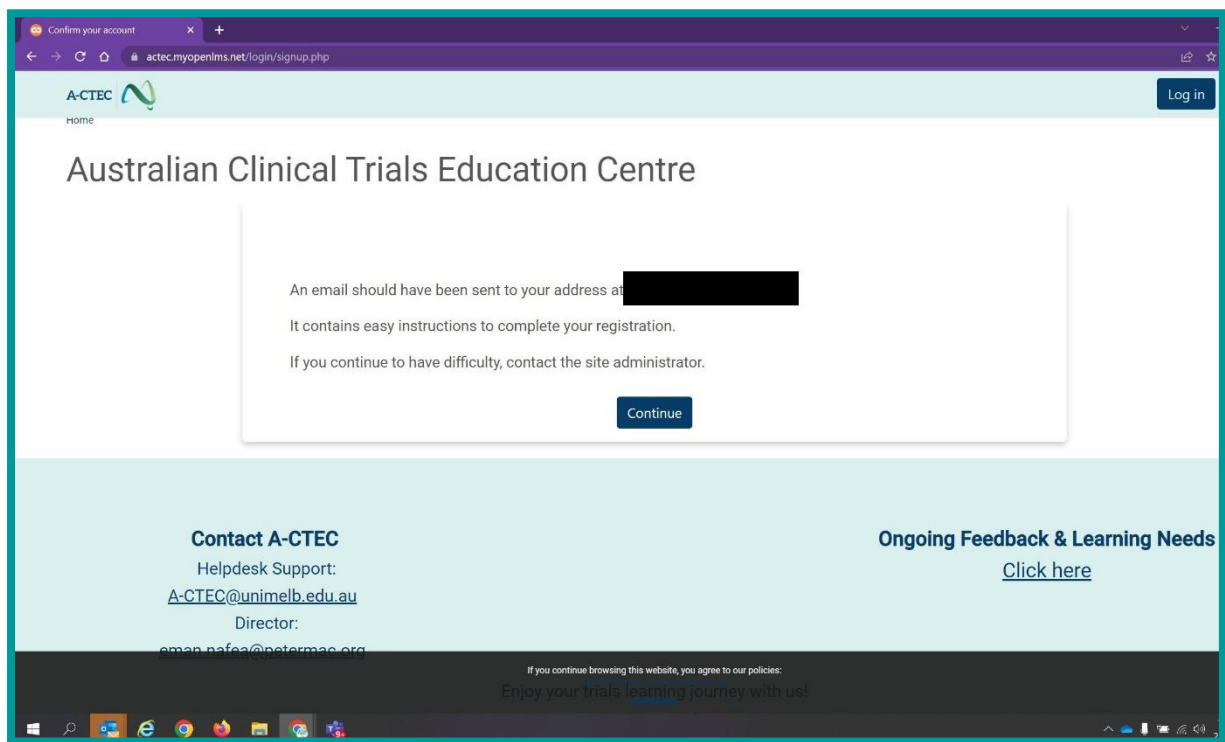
Confirm your account

actec.myopenlms.net/login/signup.php

A-CTEC

Log in

Home

Australian Clinical Trials Education Centre

An email should have been sent to your address at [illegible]

It contains easy instructions to complete your registration.

If you continue to have difficulty, contact the site administrator.

Continue

Contact A-CTEC

Helpdesk Support:

A-CTEC@unimelb.edu.au

Director:

eman.nafea@petermac.org

Ongoing Feedback & Learning Needs

Click here

If you continue browsing this website, you agree to our policies:

Enjoy your trials learning journey with us!